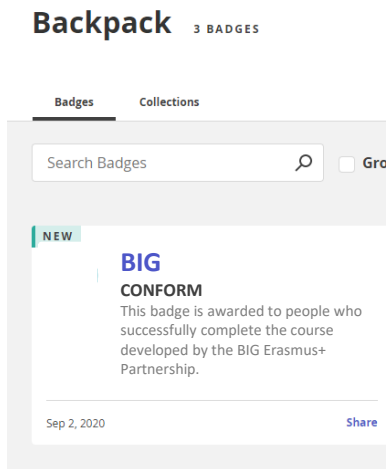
Backpack 3 BADGES

Badges Collections

Search Badges

Gro

NEW

BIG

CONFORM

This badge is awarded to people who successfully complete the course developed by the BIG Erasmus+ Partnership.

Sep 2, 2020

Share